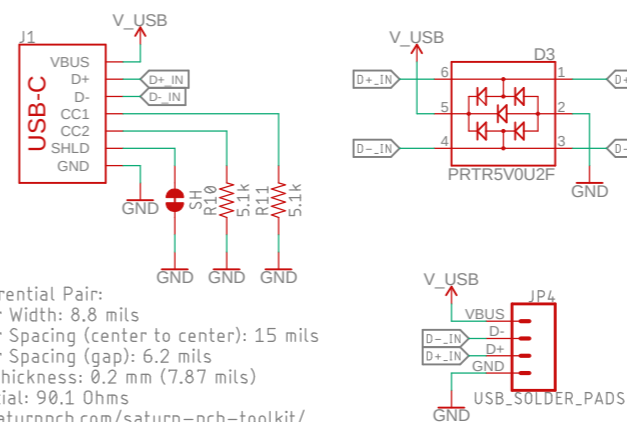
V_USB
J1
VBUS
D+
D-
CC1
CC2
SHLD
GND
USB-C
D+_IN
D-_IN
GND
SH
R10
5.1k
R11
5.1k
GND
GND
GND
V_USB
D3
D+_IN
6
1
5
2
D-_IN
4
3
PRTR5V0U2F
GND
rential Pair:
r Width: 8.8 mils
r Spacing (center to center): 15 mils
r Spacing (gap): 6.2 mils
hickness: 0.2 mm (7.87 mils)
ial: 90.1 Ohms
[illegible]/saturn-pcb-toolkit/
V_USB
JP4
VBUS
D-
D+
GND
D-_IN
D+_IN
USB_SOLDER_PADS
GND